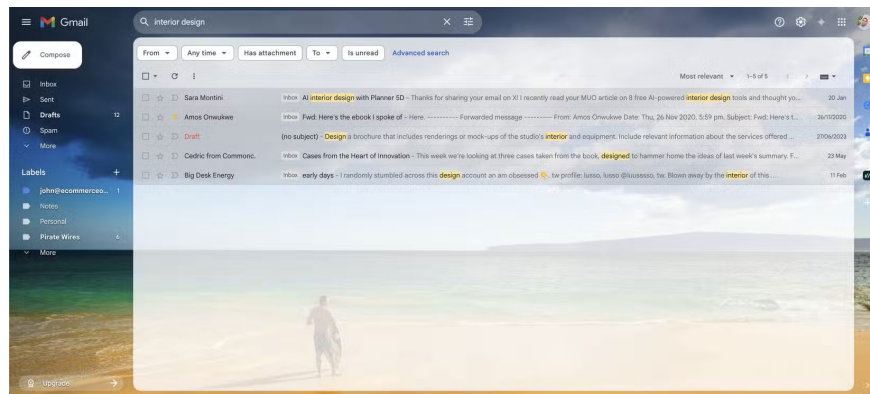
Gmail

interior design

Compose

Inbox
Sent
Drafts 12
Spam
More

Labels +
john@ecommerceo... 1
Notes
Personal
Pirate Wires 4
More

Upgrade

From ▾ Any time ▾ Has attachment To ▾ Is unread Advanced search

Most relevant ▾ 1–5 of 5

Sara Montini Inbox AI interior design with Planner 5D - Thanks for sharing your email on X! I recently read your MUO article on 8 free AI-powered interior design tools and thought yo... 20 Jan

Amos Onwukwe Inbox Fwd: Here's the ebook I spoke of - Here. ---------- Forwarded message --------- From: Amos Onwukwe Date: Thu, 26 Nov 2020, 5:59 pm. Subject: Fwd: Here's t... 26/11/2020

Draft (no subject) - Design a brochure that includes renderings or mock-ups of the studio's interior and equipment. Include relevant information about the services offered ... 27/06/2023

Cedric from Commonc. Inbox Cases from the Heart of Innovation - This week we're looking at three cases taken from the book, designed to hammer home the ideas of last week's summary. F... 23 May

Big Desk Energy Inbox early days - I randomly stumbled across this design account an am obsessed . tw profile: lusso, lusso @luusssso. tw. Blown away by the interior of this... 11 Feb